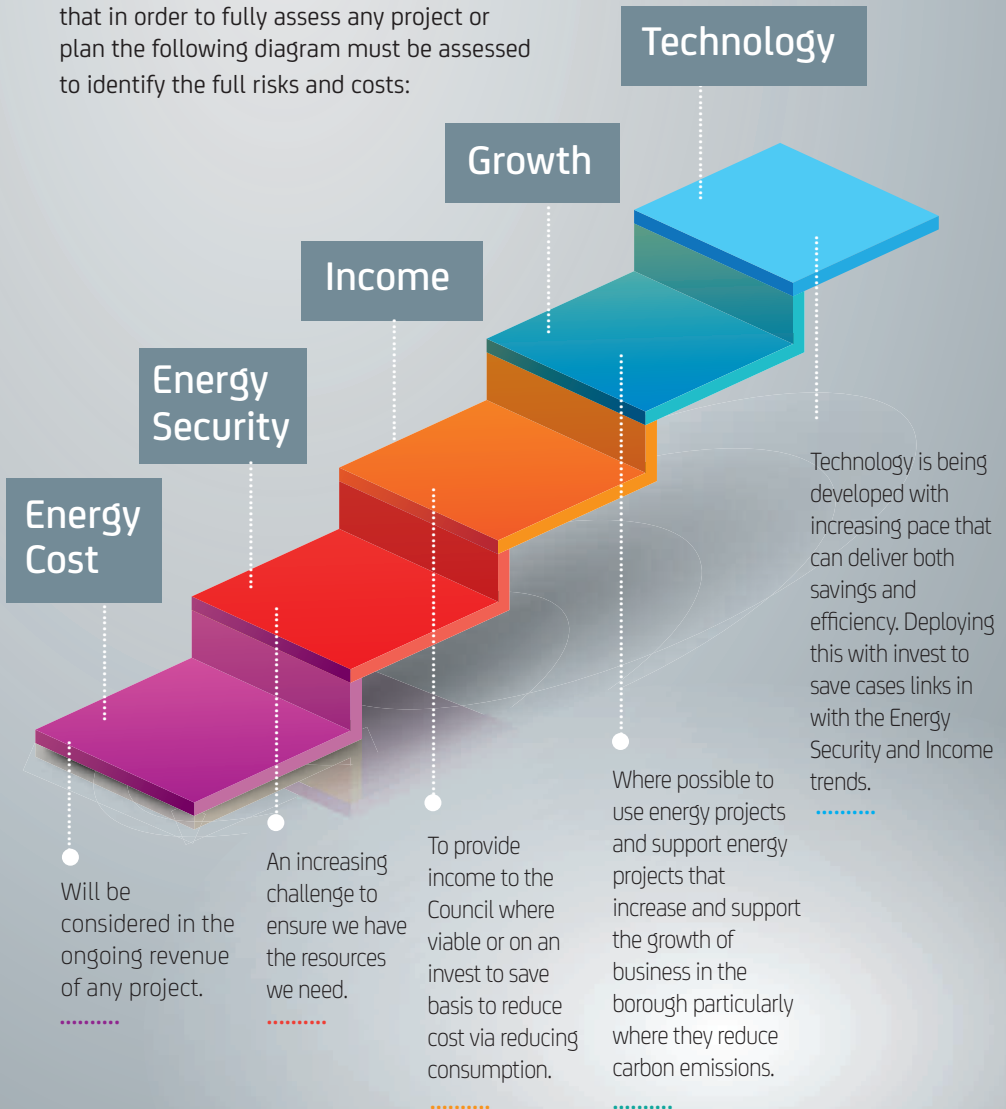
that in order to fully assess any project or plan the following diagram must be assessed to identify the full risks and costs:

Technology

Growth

Income

Energy Security

Energy Cost

Technology is being developed with increasing pace that can deliver both savings and efficiency. Deploying this with invest to save cases links in with the Energy Security and Income trends.

Will be considered in the ongoing revenue of any project.

An increasing challenge to ensure we have the resources we need.

To provide income to the Council where viable or on an invest to save basis to reduce cost via reducing consumption.

Where possible to use energy projects and support energy projects that increase and support the growth of business in the borough particularly where they reduce carbon emissions.